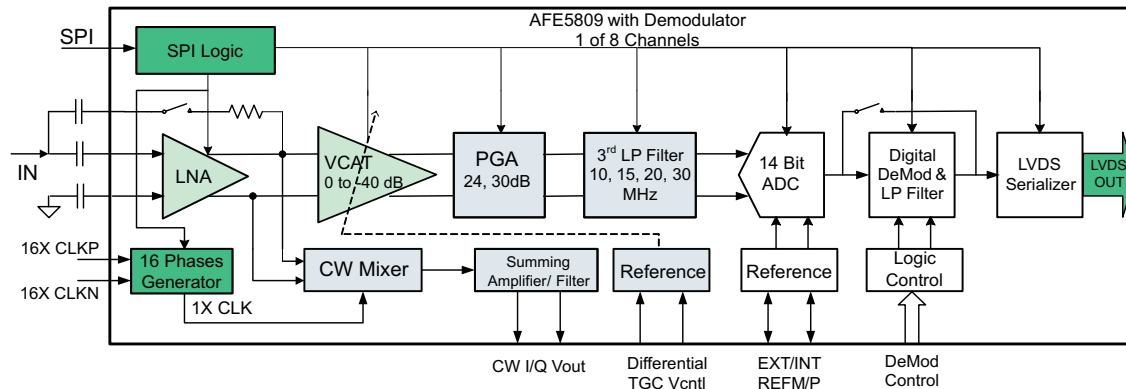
AFE5809 with Demodulator
1 of 8 Channels

SPI

SPI Logic

IN

LNA

VCAT
0 to 40 dB

PGA
24, 30dB

3$^{rd}$ LP Filter
10, 15, 20, 30
MHz

14 Bit
ADC

Digital
DeMod &
LP Filter

LVDS
Serializer

LVDS
OUT

16X CLKP

16X CLKN

16 Phases
Generator

1X CLK

CW Mixer

Summing
Amplifier/ Filter

Reference

Reference

Logic
Control

CW I/Q Vout

Differential
TGC Vcntl

EXT/INT
REFM/P

DeMod
Control